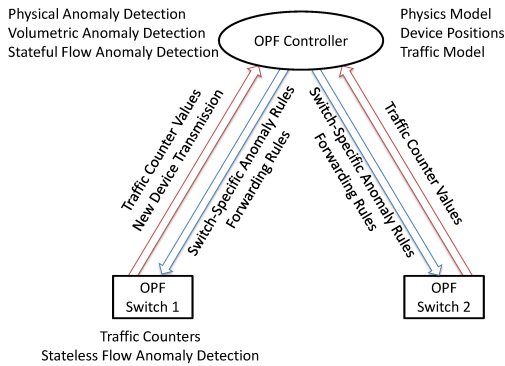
Physical Anomaly Detection
Volumetric Anomaly Detection
Stateful Flow Anomaly Detection

OPF Controller

Physics Model
Device Positions
Traffic Model

Traffic Counter Values
New Device Transmission
Switch-Specific Anomaly Rules
Forwarding Rules

Switch-Specific Anomaly Rules
Forwarding Rules
Traffic Counter Values

OPF
Switch 1

OPF
Switch 2

Traffic Counters
Stateless Flow Anomaly Detection